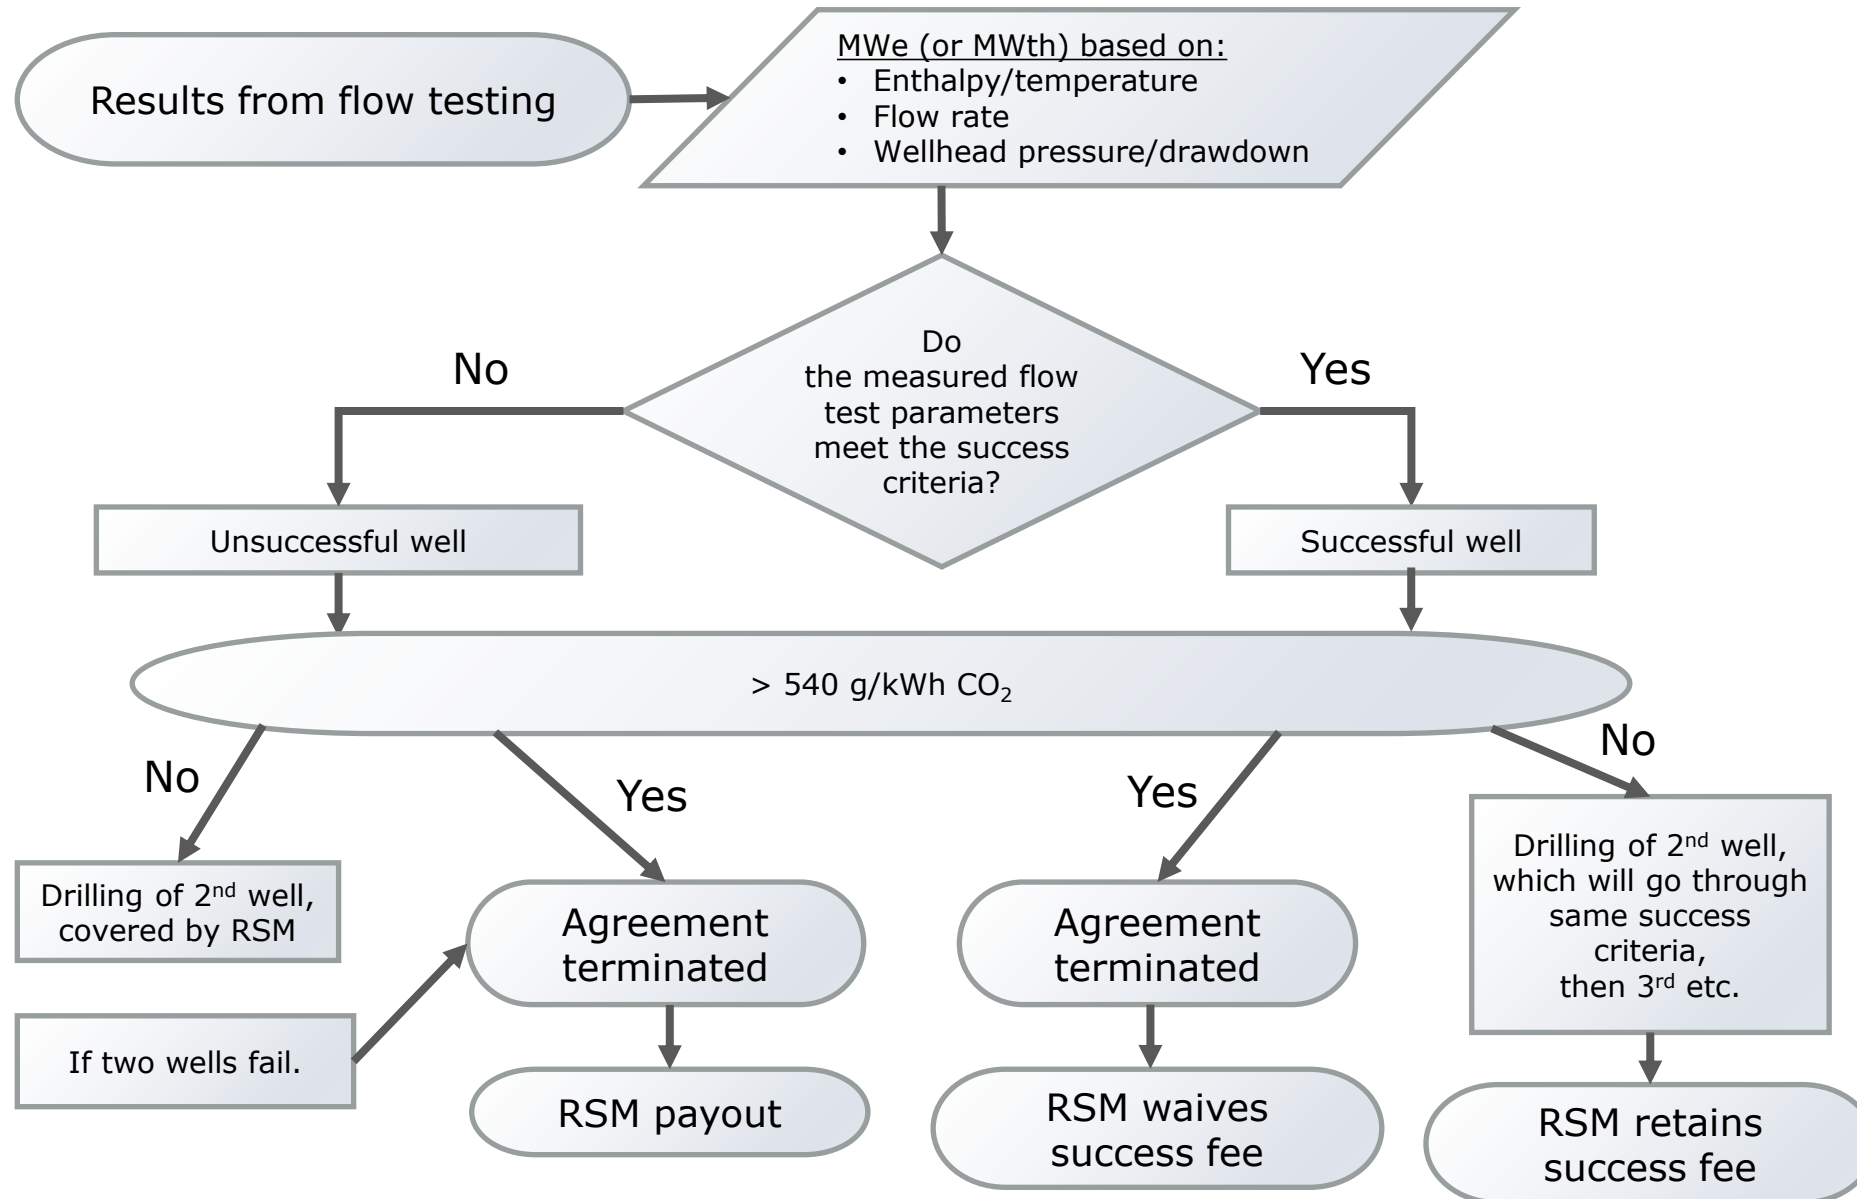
Results from flow testing

MWe (or MWth) based on:
- Enthalpy/temperature
- Flow rate
- Wellhead pressure/drawdown

Do the measured flow test parameters meet the success criteria?

No

Yes

Unsuccessful well

Successful well

> 540 g/kWh $CO_2$

No

Yes

Yes

No

Drilling of 2$^{nd}$ well, covered by RSM

Agreement terminated

If two wells fail.

RSM payout

Agreement terminated

RSM waives success fee

Drilling of 2$^{nd}$ well, which will go through same success criteria, then 3$^{rd}$ etc.

RSM retains success fee